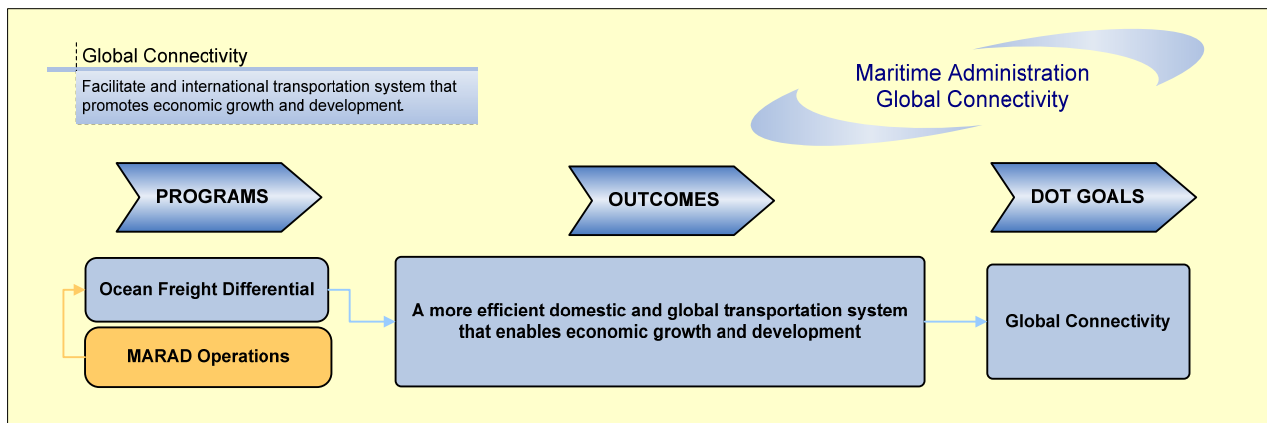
Global Connectivity

Facilitate and international transportation system that promotes economic growth and development.

Maritime Administration
Global Connectivity

PROGRAMS

OUTCOMES

DOT GOALS

Ocean Freight Differential

MARAD Operations

A more efficient domestic and global transportation system that enables economic growth and development

Global Connectivity